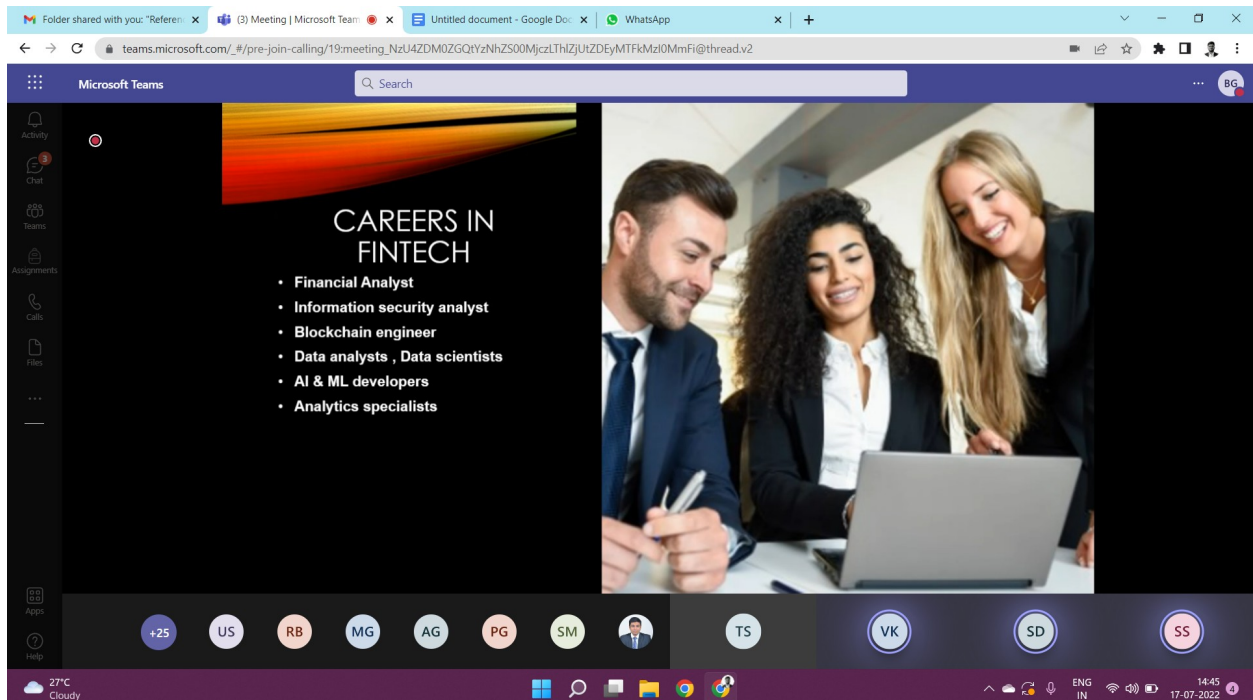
Folder shared with you: "Referen ×
(3) Meeting | Microsoft Team ×
Untitled document - Google Doc ×
WhatsApp ×
+

teams.microsoft.com/_#/pre-join-calling/19:meeting_NzU4ZDM0ZGQtYzNhZS00MjczLThlZjUtZDEyMTFkMzI0MmFi@thread.v2

Microsoft Teams
Search
...
BG

Activity
3
Chat
Teams
Assignments
Calls
Files
...

CAREERS IN FINTECH

• Financial Analyst
• Information security analyst
• Blockchain engineer
• Data analysts , Data scientists
• AI & ML developers
• Analytics specialists

Apps
Help

+25 US RB MG AG PG SM TS VK SD SS

27°C
Cloudy

ENG
IN
14:45
17-07-2022
4